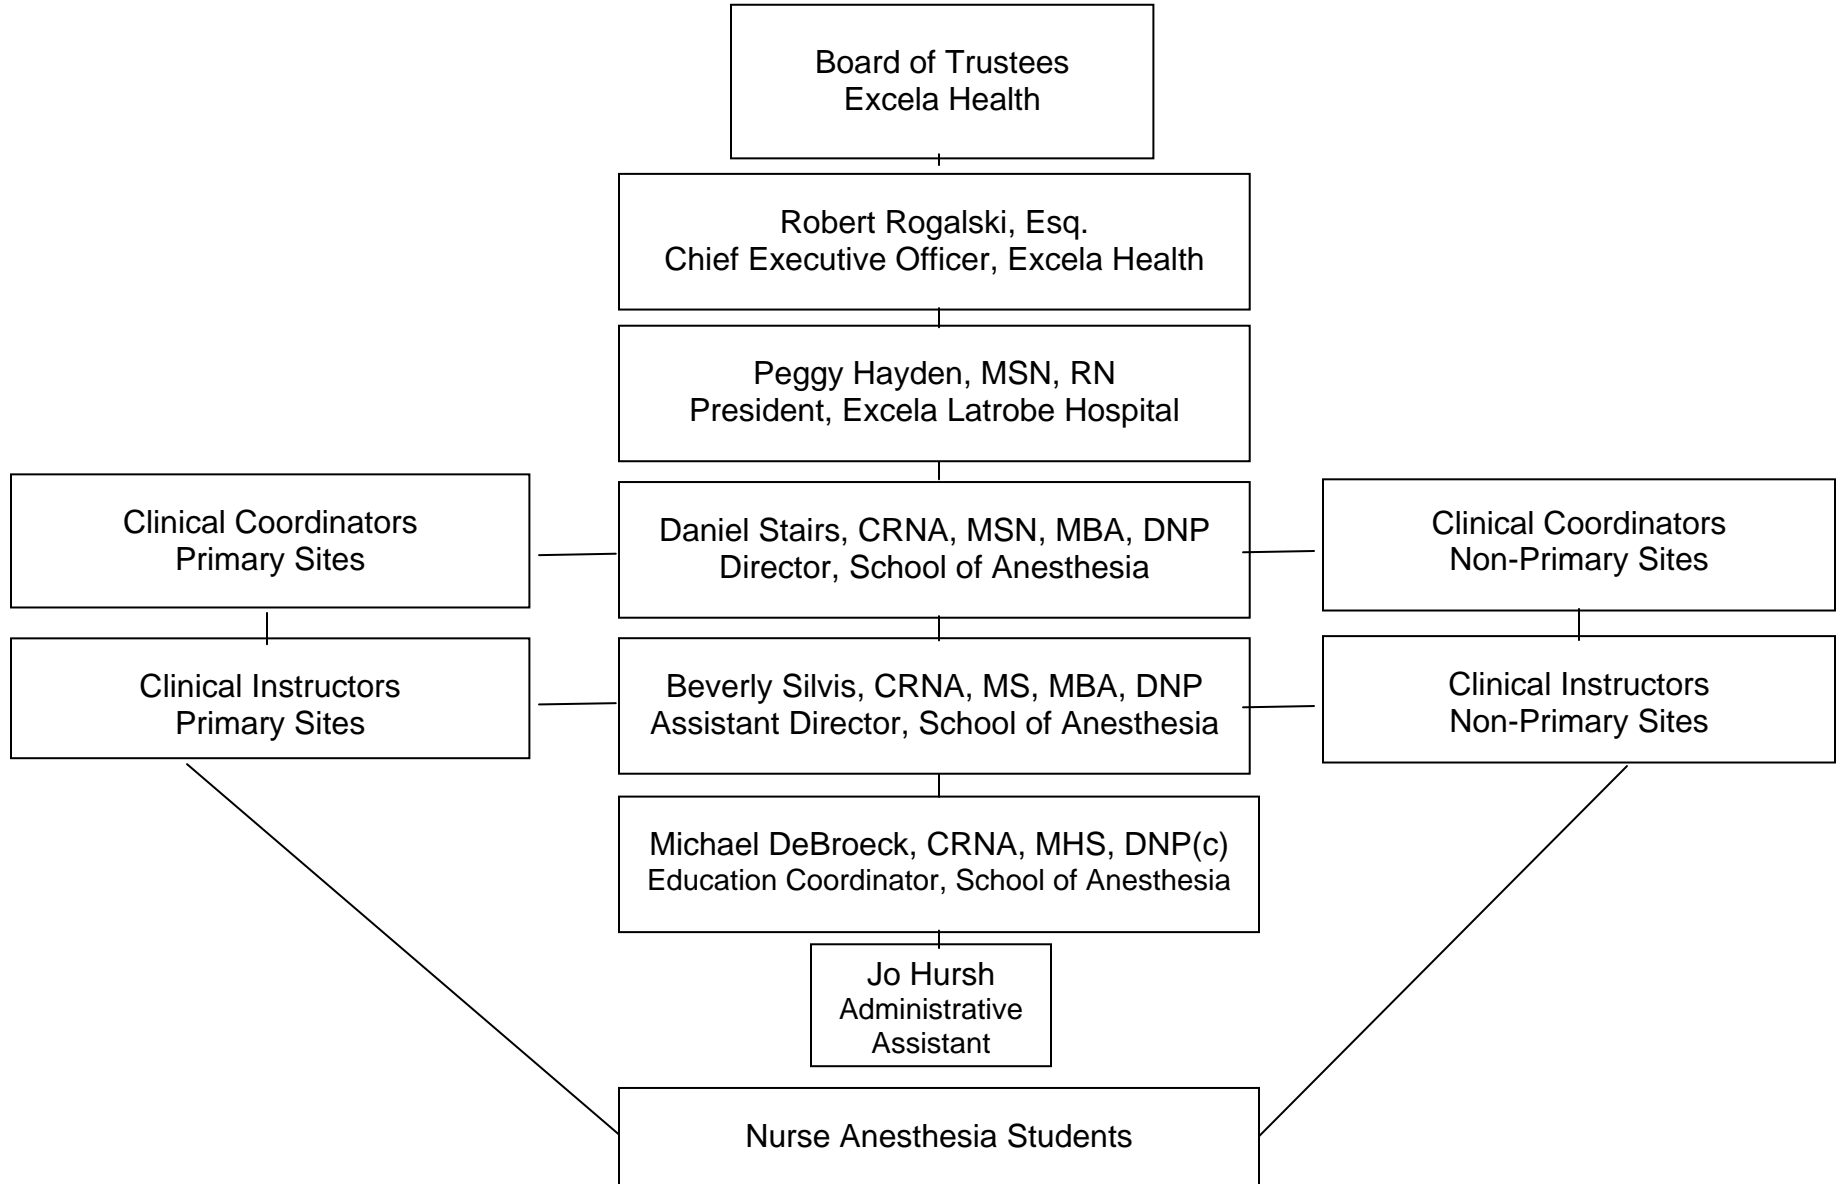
Board of Trustees
Excela Health

Robert Rogalski, Esq.
Chief Executive Officer, Excela Health

Peggy Hayden, MSN, RN
President, Excela Latrobe Hospital

Clinical Coordinators
Primary Sites

Daniel Stairs, CRNA, MSN, MBA, DNP
Director, School of Anesthesia

Clinical Coordinators
Non-Primary Sites

Clinical Instructors
Primary Sites

Beverly Silvis, CRNA, MS, MBA, DNP
Assistant Director, School of Anesthesia

Clinical Instructors
Non-Primary Sites

Michael DeBroeck, CRNA, MHS, DNP(c)
Education Coordinator, School of Anesthesia

Jo Hursh
Administrative
Assistant

Nurse Anesthesia Students